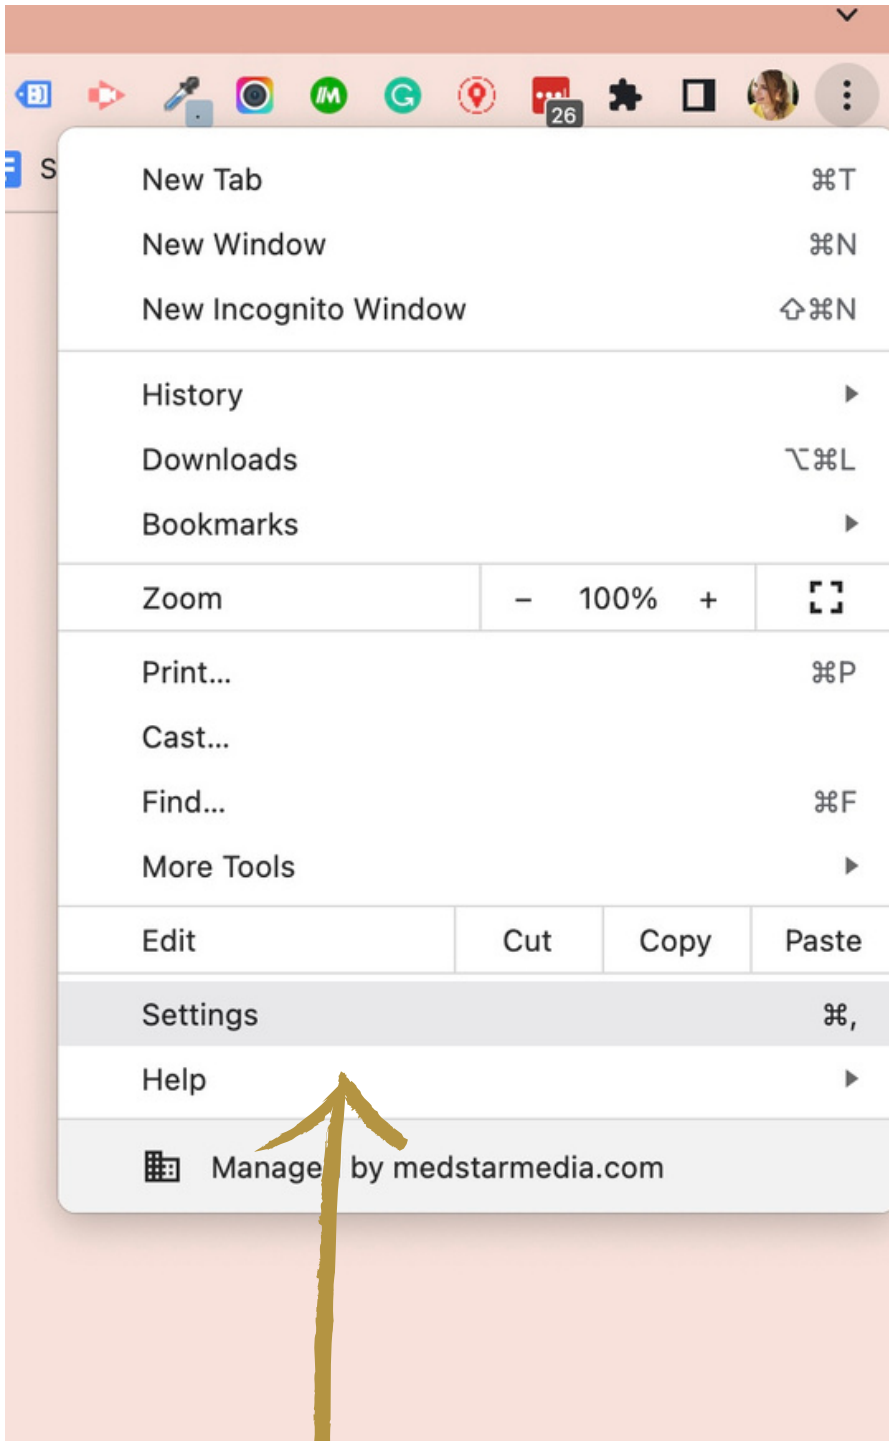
26

S

New Tab ⌘T
New Window ⌘N
New Incognito Window ⇧⌘N

History
Downloads ⌥⌘L
Bookmarks

Zoom – 100% +

Print... ⌘P
Cast...
Find... ⌘F
More Tools

Edit Cut Copy Paste

Settings ⌘,

Help

Manage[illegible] by medstarmedia.com